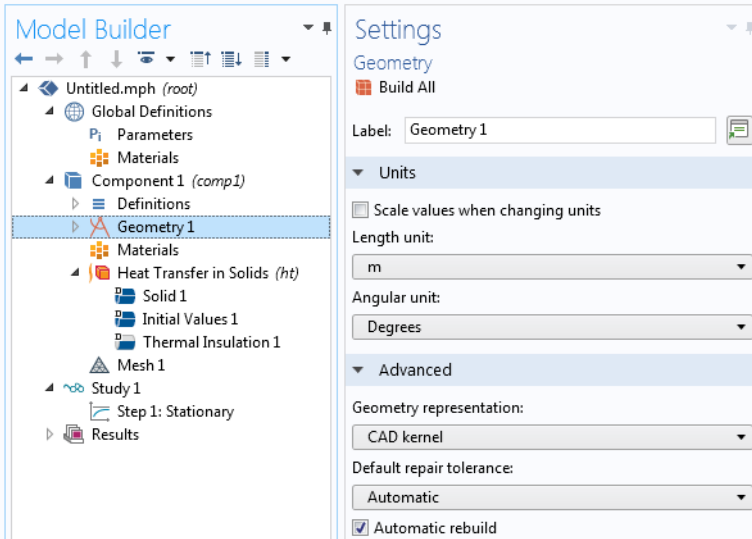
Model Builder

Untitled.mph (root)
Global Definitions
Parameters
Materials
Component 1 (comp1)
Definitions
Geometry 1
Materials
Heat Transfer in Solids (ht)
Solid 1
Initial Values 1
Thermal Insulation 1
Mesh 1
Study 1
Step 1: Stationary
Results

Settings
Geometry
Build All

Label: Geometry 1

Units
Scale values when changing units
Length unit:
m
Angular unit:
Degrees

Advanced
Geometry representation:
CAD kernel
Default repair tolerance:
Automatic
Automatic rebuild